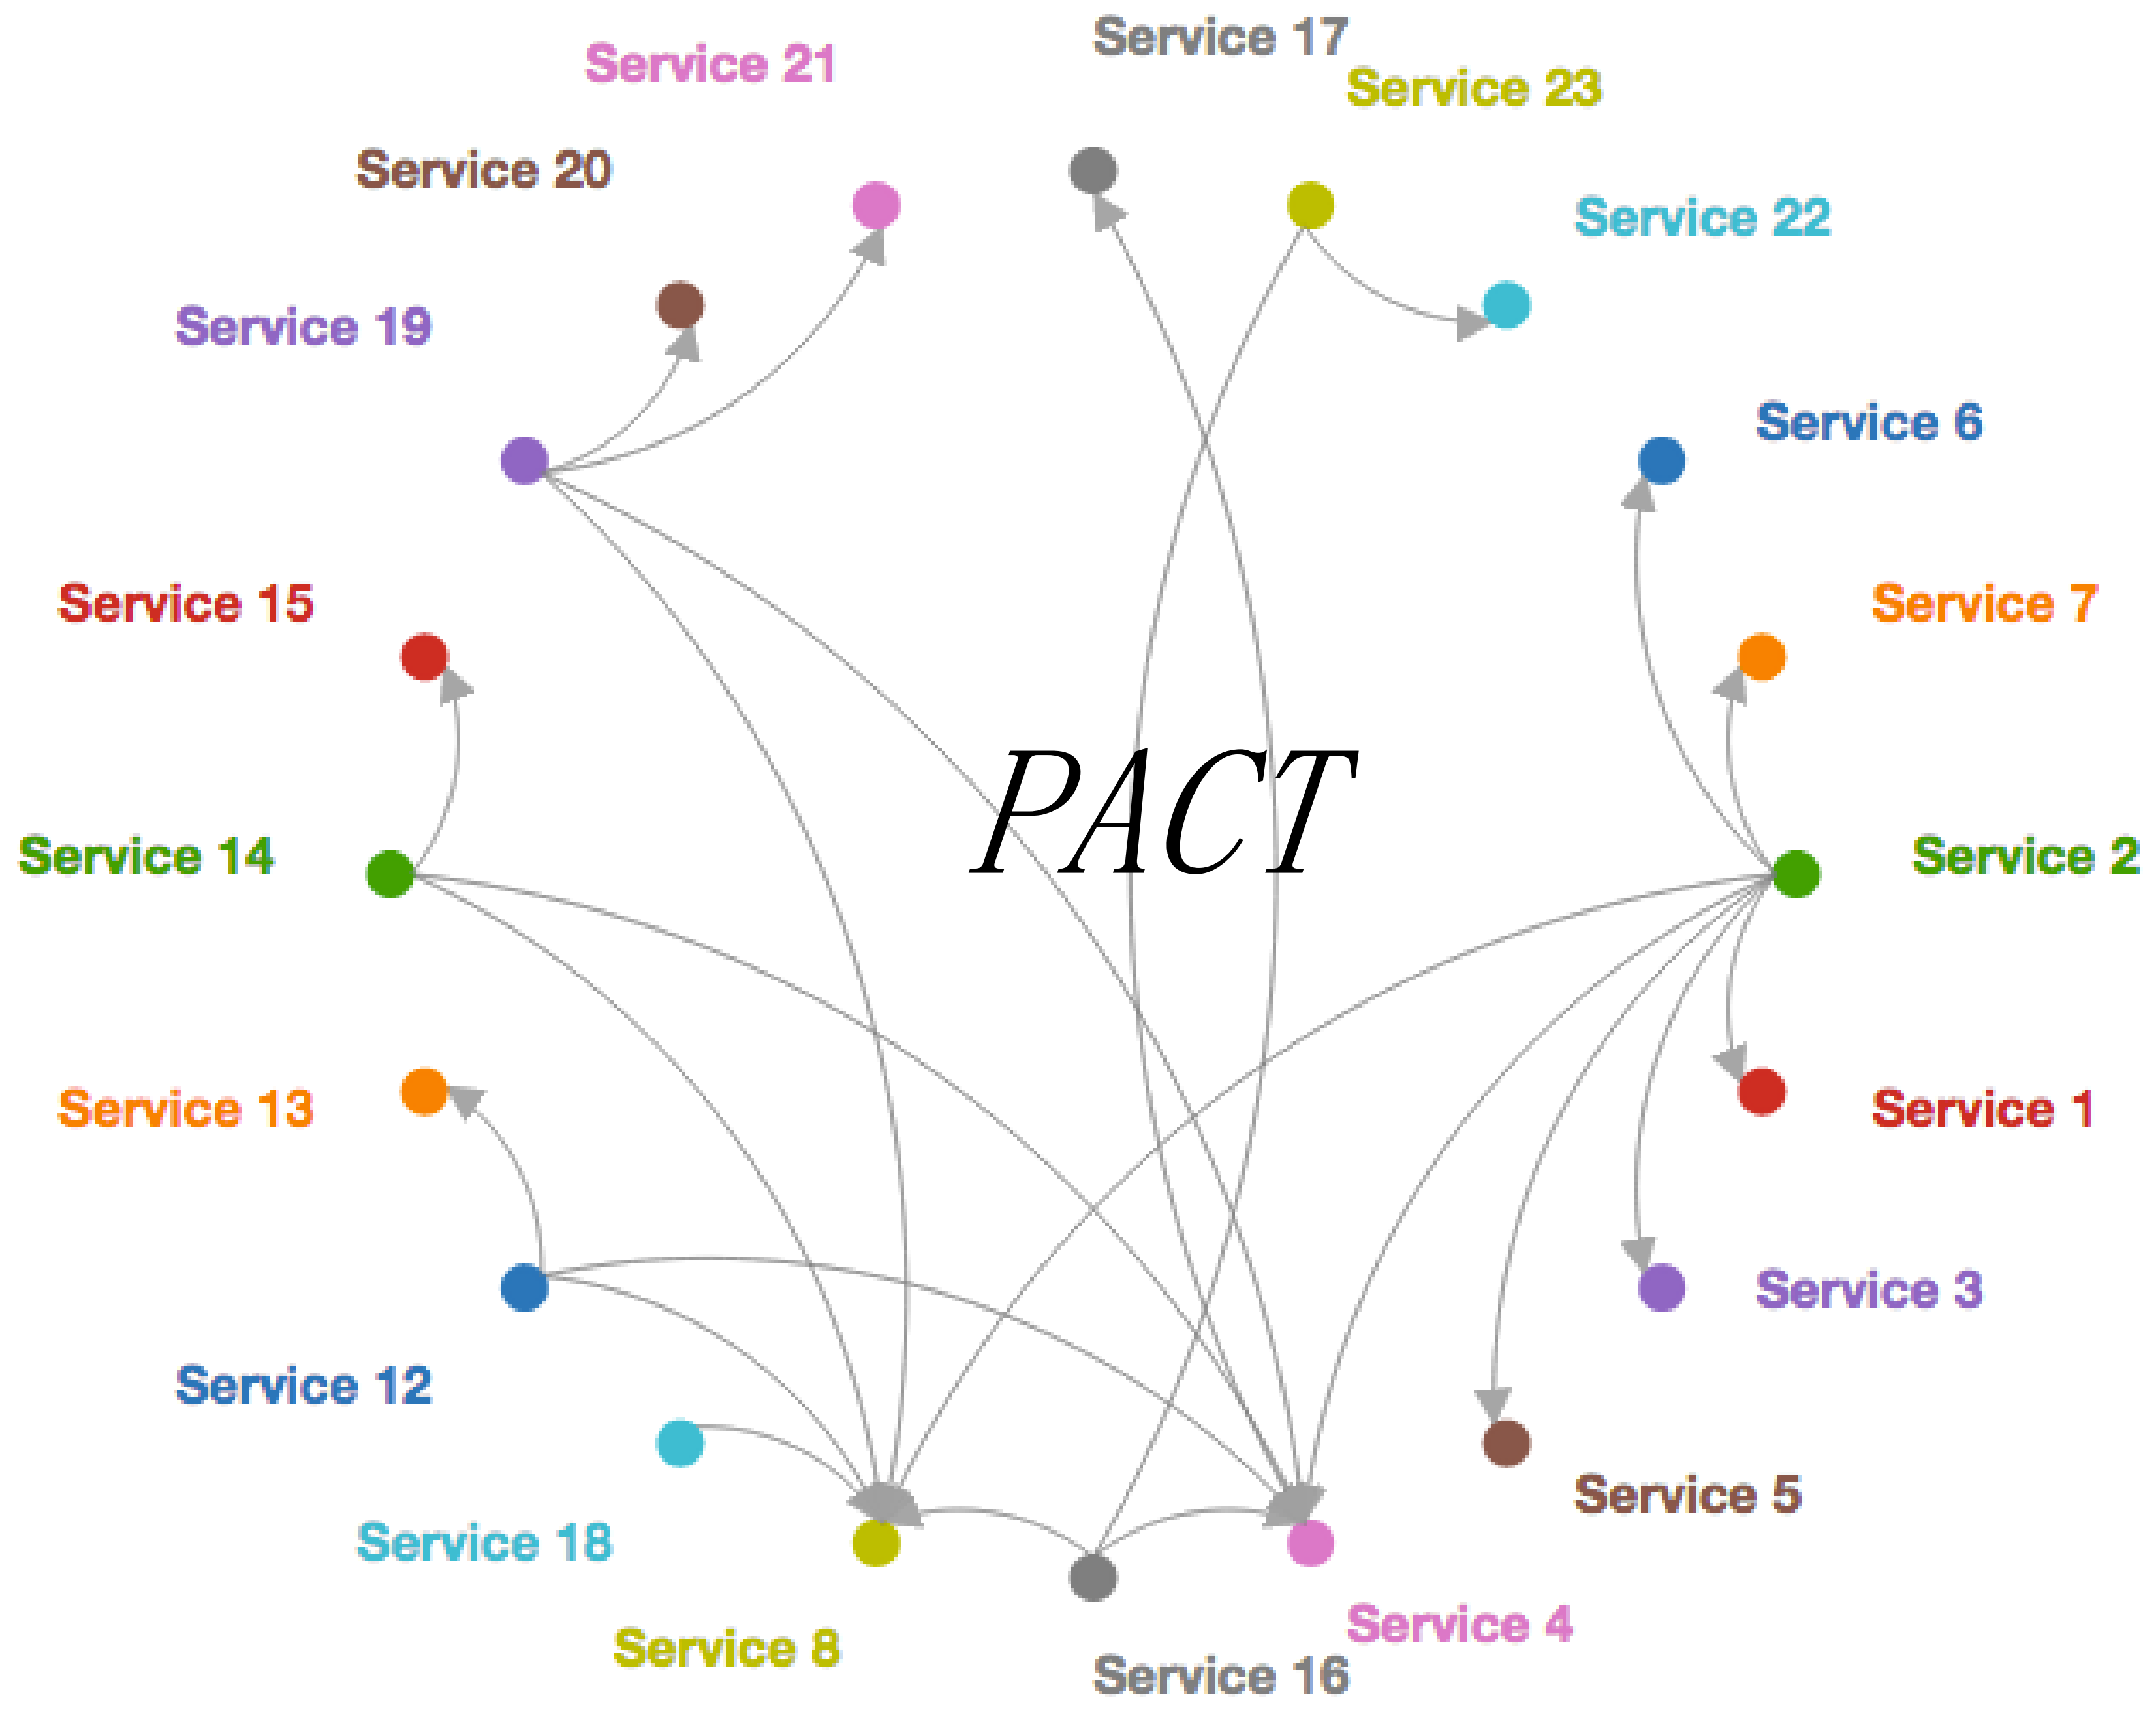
Service 17
Service 21
Service 23
Service 20
Service 22
Service 19
Service 6
Service 15
Service 7
PACT
Service 14
Service 2
Service 13
Service 1
Service 3
Service 12
Service 5
Service 18
Service 8
Service 4
Service 16